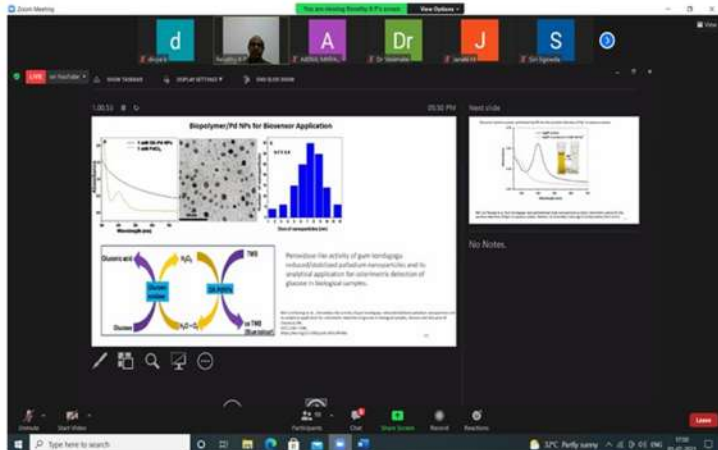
Zoom Meeting

You are viewing Rosiliky R P's screen View Options

d A Dr J S

divya k Rosiliky R P AARAV NIKHIL Dr Velamala janaki H Siri Sigireddi

LIVE on YouTube

SHOW TASKBAR DISPLAY SETTINGS END SLIDE SHOW

1:00:53 05:50 PM Next slide

Biopolymer/Pd NPs for Biosensor Application

Wavelength (nm)

Size of nanoparticles (nm)

Gluconic acid H₂O₂ TMB

Glucose oxidase GK-PdNPs

Glucose H₂O+O₂ ox TMB (Blue colour)

Peroxidase-like activity of gum kondagogu reduced/stabilized palladium nanoparticles and its analytical application for colorimetric detection of glucose in biological samples.

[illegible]

No Notes.

Unmute Start Video Participants Chat Share Screen Record Reactions Leave

Type here to search

32°C Partly sunny ENG